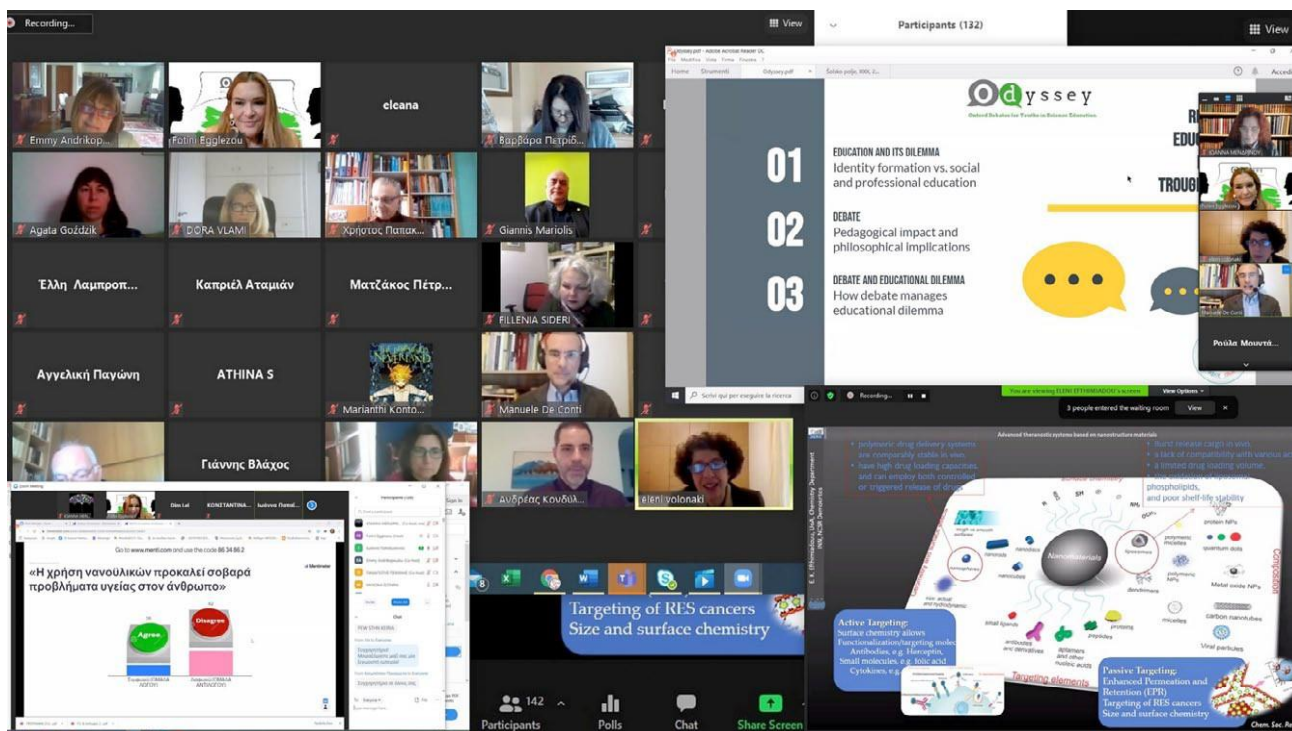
Recording...

View

Participants (132)

View

Emmy Andrikop...

Fotini Egglezou

eleana

Βαρβάρα Πετρίδ...

Agata Goździk

DORA VLAMI

Χρήστος Παπακ...

Giannis Mariolis

Έλλη Λαμπροπ...

Καπριέλ Αταμιάν

Ματζάκος Πέτρ...

FILLENIA SIDERI

Αγγελική Παγώνη

ATHINA S

Marianthi Konto...

Manuele De Conti

Γιάννης Βλάχος

Ανδρέας Κουδιλ...

eleni volonaki

Odyssey

Oxford Debates for Youth in Science Education

01
EDUCATION AND ITS DILEMMA
Identity formation vs. social and professional education

02
DEBATE
Pedagogical impact and philosophical implications

03
DEBATE AND EDUCATIONAL DILEMMA
How debate manages educational dilemma

TROUG

Ρούλα Μουντά...

Scrivi qui per eseguire la ricerca

Recording...

You are viewing ELENI EFTHIMIADOU's screen

View Options

3 people entered the waiting room

View

Go to www.menti.com and use the code 86 34 86 2

«Η χρήση νανοϋλικών προκαλεί σοβαρά προβλήματα υγείας στον άνθρωπο»

Agree

Disagree

Mentimeter

Chat

Advanced theranostic systems based on nanostructure materials

polymeric drug delivery systems are comparably stable in vivo, have high drug loading capacities, and can employ both controlled or triggered release of drugs

burst release cargo in vivo, a lack of compatibility with various active, a limited drug loading volume, phospholipids, and poor shelf-life stability

Nanomaterials

liposomes

protein NPs

polymeric micelles

quantum dots

polymeric NPs

dendrimers

Metal oxide NPs

carbon nanotubes

micelles

Viral particles

small ligands

proteins

peptides

antibodies

aptamers and other nucleic acids

Targeting elements

Targeting of RES cancers
Size and surface chemistry

Active Targeting:
Surface chemistry allows
Functionalization/targeting molec
Antibodies, e.g. Herceptin,
Small molecules, e.g. folic acid
Cytokines, e.g.

Passive Targeting:
Enhanced Permeation and Retention (EPR)
Targeting of RES cancers
Size and surface chemistry

142

Participants

Polls

Chat

Share Screen

Chem. Soc. Re